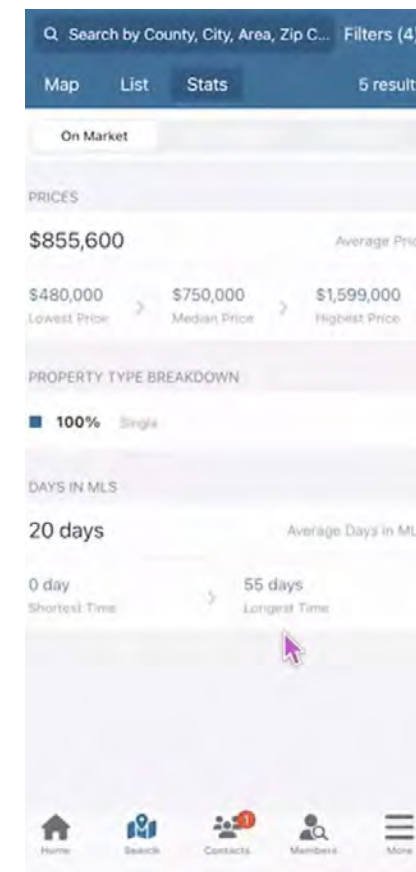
Search by County, City, Area, Zip C... Filters (4)

Map List Stats 5 result

On Market

PRICES

$855,600 Average Pric

$480,000 Lowest Price

$750,000 Median Price

$1,599,000 Highest Price

PROPERTY TYPE BREAKDOWN

100% Single

DAYS IN MLS

20 days Average Days in ML

0 day Shortest Time

55 days Longest Time

Home Search 1 Contacts Members More